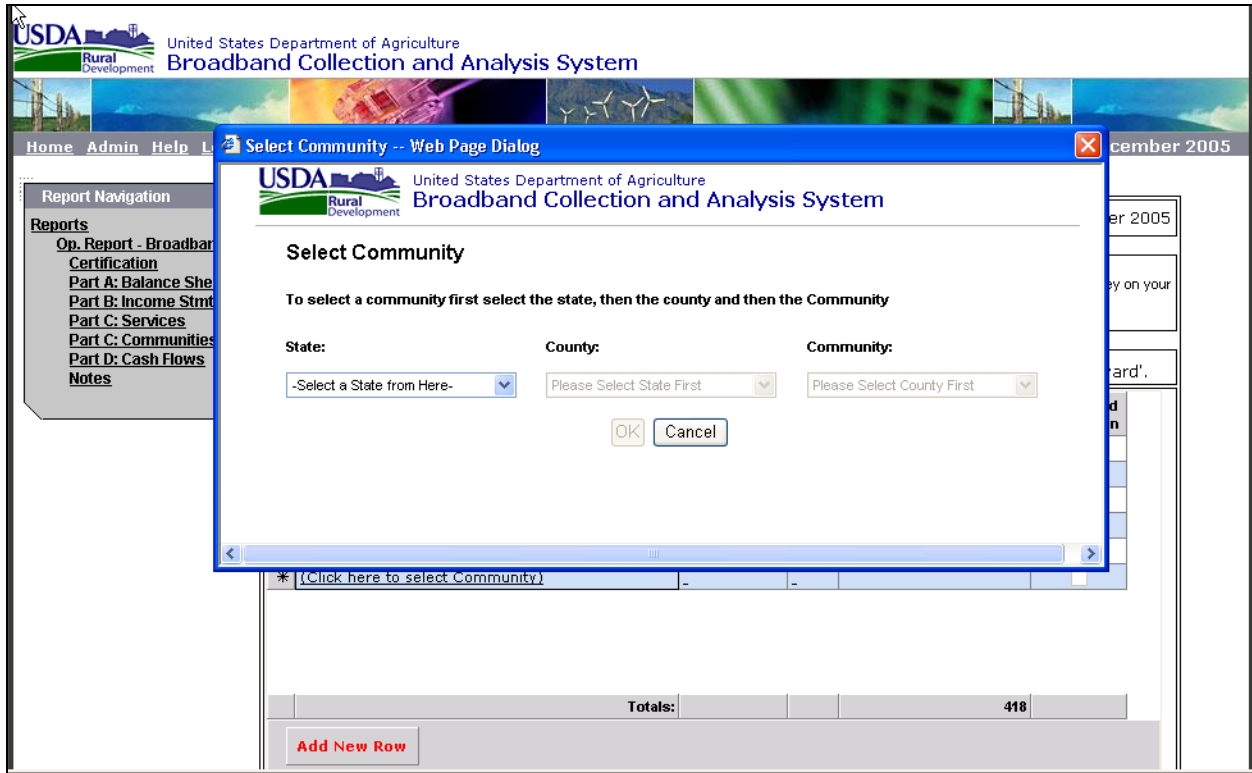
USDA Rural Development United States Department of Agriculture
Broadband Collection and Analysis System

Home Admin Help L

cember 2005

Report Navigation

Reports
Op. Report - Broadbar
Certification
Part A: Balance She
Part B: Income Stmt
Part C: Services
Part C: Communities
Part D: Cash Flows
Notes

er 2005

ey on your

rard'.

d
n

Select Community -- Web Page Dialog

USDA Rural Development United States Department of Agriculture
Broadband Collection and Analysis System

Select Community

To select a community first select the state, then the county and then the Community

State:
-Select a State from Here-

County:
Please Select State First

Community:
Please Select County First

OK Cancel

* (Click here to select Community)

Totals: 418

Add New Row